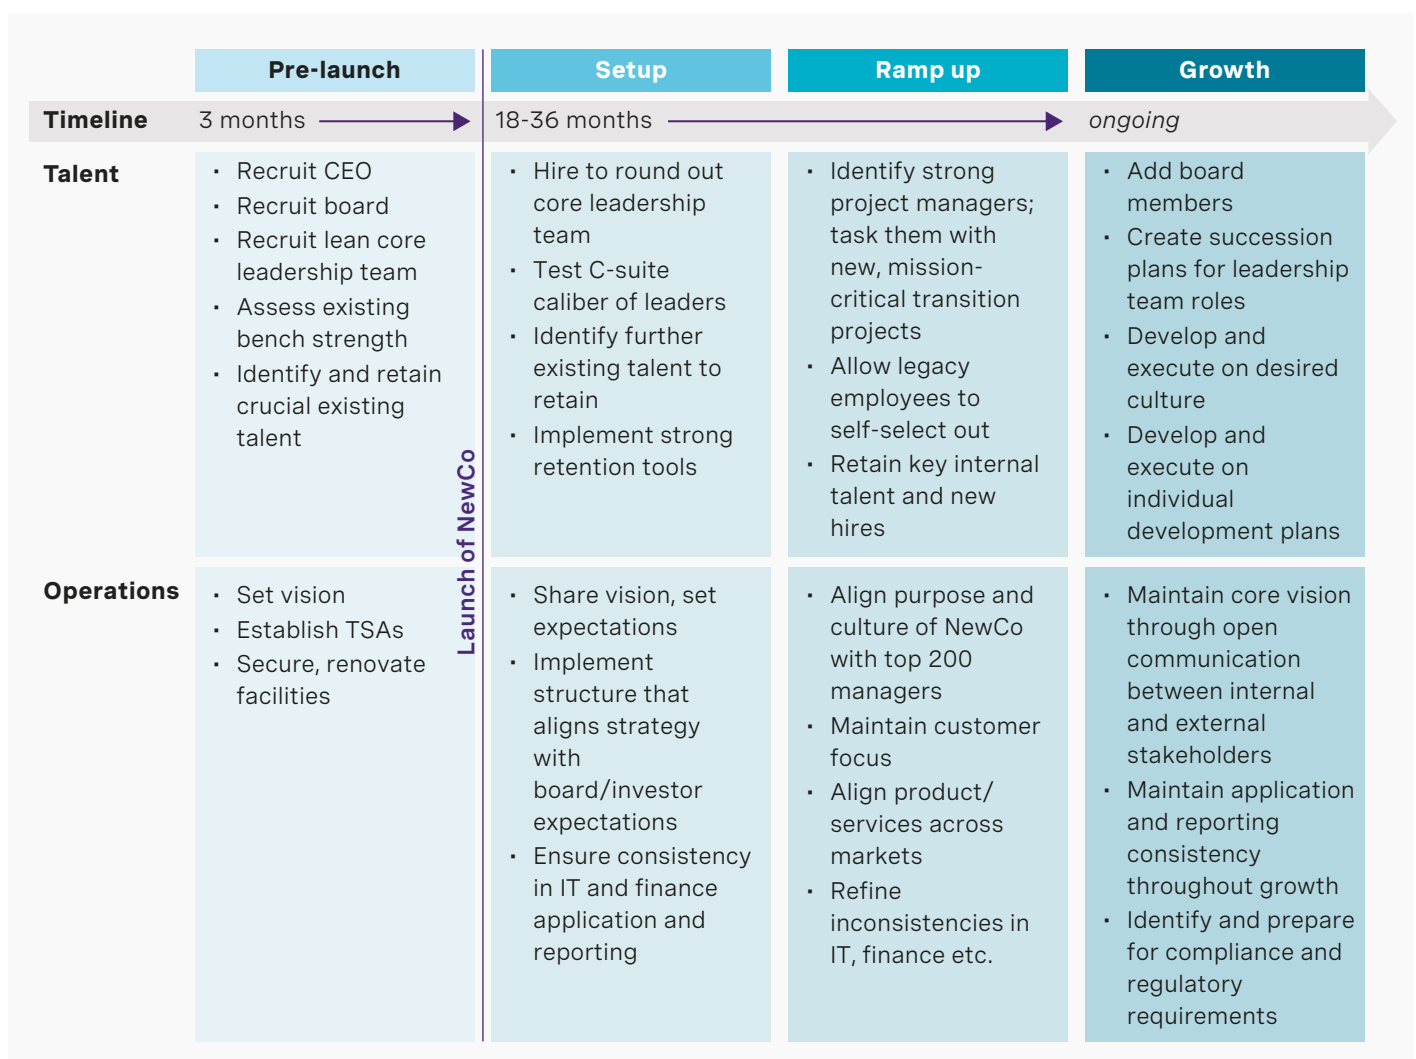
|  | Pre-launch | Setup | Ramp up | Growth |
|---|---|---|---|---|
| Timeline | 3 months | 18-36 months |  | ongoing |
| Talent | • Recruit CEO<br>• Recruit board<br>• Recruit lean core leadership team<br>• Assess existing bench strength<br>• Identify and retain crucial existing talent | • Hire to round out core leadership team<br>• Test C-suite caliber of leaders<br>• Identify further existing talent to retain<br>• Implement strong retention tools | • Identify strong project managers; task them with new, mission-critical transition projects<br>• Allow legacy employees to self-select out<br>• Retain key internal talent and new hires | • Add board members<br>• Create succession plans for leadership team roles<br>• Develop and execute on desired culture<br>• Develop and execute on individual development plans |
| Operations | • Set vision<br>• Establish TSAs<br>• Secure, renovate facilities | • Share vision, set expectations<br>• Implement structure that aligns strategy with board/investor expectations<br>• Ensure consistency in IT and finance application and reporting | • Align purpose and culture of NewCo with top 200 managers<br>• Maintain customer focus<br>• Align product/ services across markets<br>• Refine inconsistencies in IT, finance etc. | • Maintain core vision through open communication between internal and external stakeholders<br>• Maintain application and reporting consistency throughout growth<br>• Identify and prepare for compliance and regulatory requirements |

Launch of NewCo